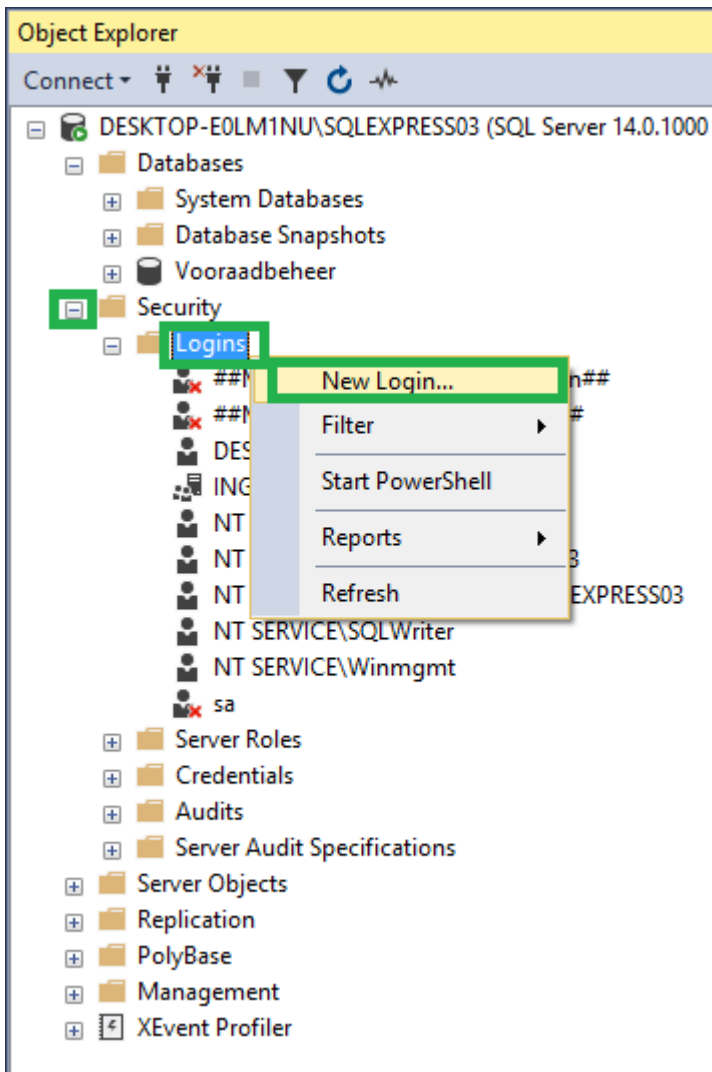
Object Explorer

Connect ▾

DESKTOP-E0LM1NU\SQLEXPRESS03 (SQL Server 14.0.1000

Databases

System Databases

Database Snapshots

Vooraadbeheer

Security

Logins

##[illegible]n##

##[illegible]#

DES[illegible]

ING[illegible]

NT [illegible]

NT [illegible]3

NT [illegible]EXPRESS03

NT SERVICE\SQLWriter

NT SERVICE\Winmgmt

sa

New Login...

Filter

Start PowerShell

Reports

Refresh

Server Roles

Credentials

Audits

Server Audit Specifications

Server Objects

Replication

PolyBase

Management

XEvent Profiler